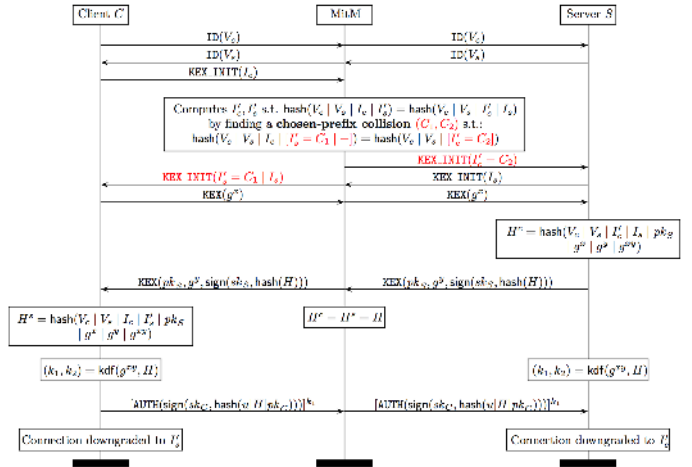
Client $C$

MitM

Server $S$

$\mathrm{ID}(V_c)$

$\mathrm{ID}(V_c)$

$\mathrm{ID}(V_s)$

$\mathrm{ID}(V_s)$

KEX_INIT$(I_c)$

Computes $I_c', I_s'$ s.t. $\mathrm{hash}(V_c \mid V_s \mid I_c \mid I_s') = \mathrm{hash}(V_c \mid V_s \mid I_c' \mid I_s)$
by finding a chosen-prefix collision $(C_1, C_2)$ s.t.:
$\mathrm{hash}(V_c \mid V_s \mid I_c \mid I_s' = C_1 \mid - ]) = \mathrm{hash}(V_c \mid V_s \mid [I_c' = C_2])$

KEX_INIT$(I_c' = C_2)$

KEX_INIT$(I_s' = C_1 \mid I_s)$

KEX_INIT$(I_s)$

KEX$(g^x)$

KEX$(g^x)$

$H^s = \mathrm{hash}(V_c \mid V_s \mid I_c' \mid I_s \mid pk_S \mid g^x \mid g^y \mid g^{xy})$

KEX$(pk_S, g^y, \mathrm{sign}(sk_S, \mathrm{hash}(H)))$

KEX$(pk_S, g^y, \mathrm{sign}(sk_S, \mathrm{hash}(H)))$

$H^c = \mathrm{hash}(V_c \mid V_s \mid I_c \mid I_s' \mid pk_S \mid g^x \mid g^y \mid g^{xy})$

$H^c = H^s = H$

$(k_1, k_2) = \mathrm{kdf}(g^{xy}, H)$

$(k_1, k_2) = \mathrm{kdf}(g^{xy}, H)$

$[\mathrm{AUTH}(\mathrm{sign}(sk_C, \mathrm{hash}(u \mid H \mid pk_C)))]^{k_1}$

$[\mathrm{AUTH}(\mathrm{sign}(sk_C, \mathrm{hash}(u \mid H \mid pk_C)))]^{k_1}$

Connection downgraded to $I_s'$

Connection downgraded to $I_c'$